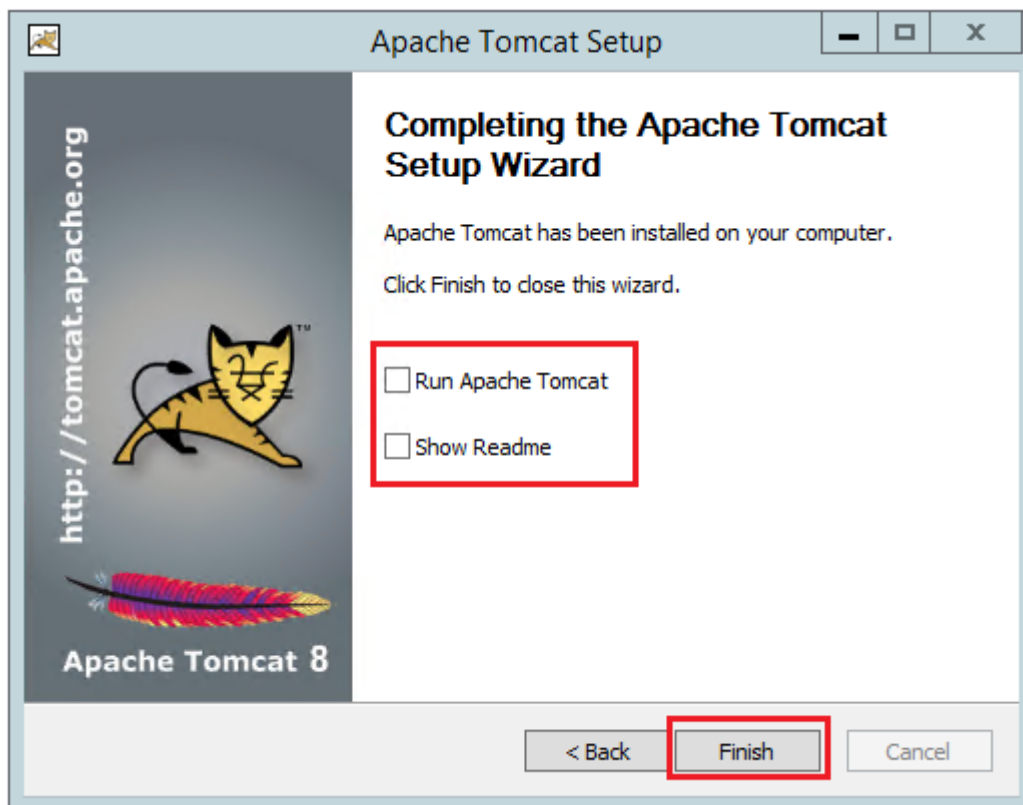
Apache Tomcat Setup

http://tomcat.apache.org

TM

Apache Tomcat 8

Completing the Apache Tomcat Setup Wizard

Apache Tomcat has been installed on your computer.

Click Finish to close this wizard.

Run Apache Tomcat

Show Readme

< Back

Finish

Cancel